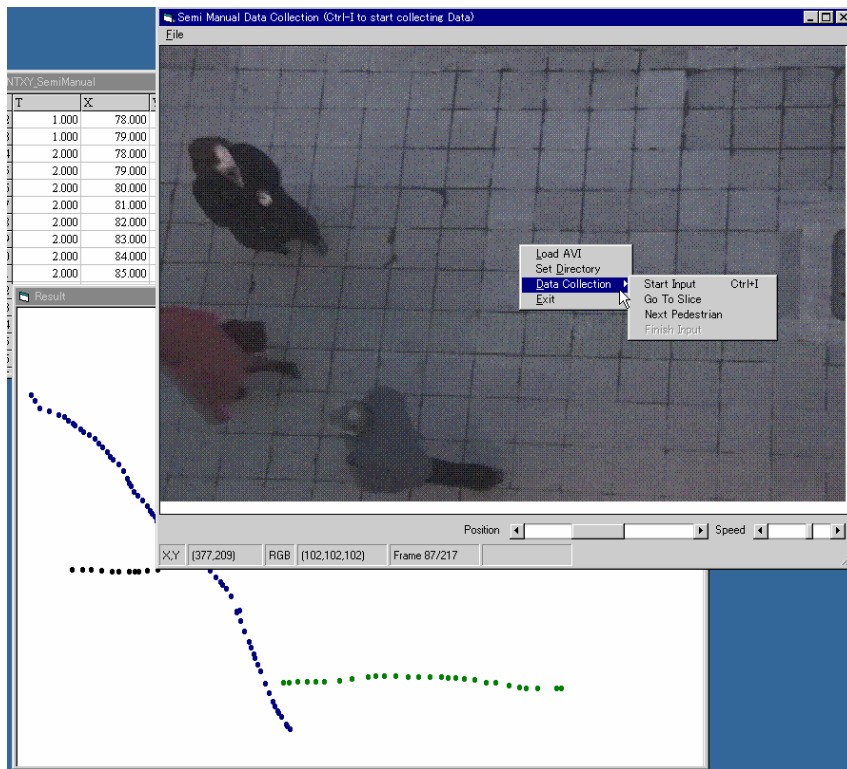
Semi Manual Data Collection (Ctrl-I to start collecting Data)

File

NTXY_SemiManual

| T | X |
|---|---|
| 1.000 | 78.000 |
| 1.000 | 79.000 |
| 2.000 | 78.000 |
| 2.000 | 79.000 |
| 2.000 | 80.000 |
| 2.000 | 81.000 |
| 2.000 | 82.000 |
| 2.000 | 83.000 |
| 2.000 | 84.000 |
| 2.000 | 85.000 |

Result

Load AVI
Set Directory
Data Collection
Exit

Start Input Ctrl+I
Go To Slice
Next Pedestrian
Finish Input

Position
Speed

X,Y (377,209) RGB (102,102,102) Frame 87/217